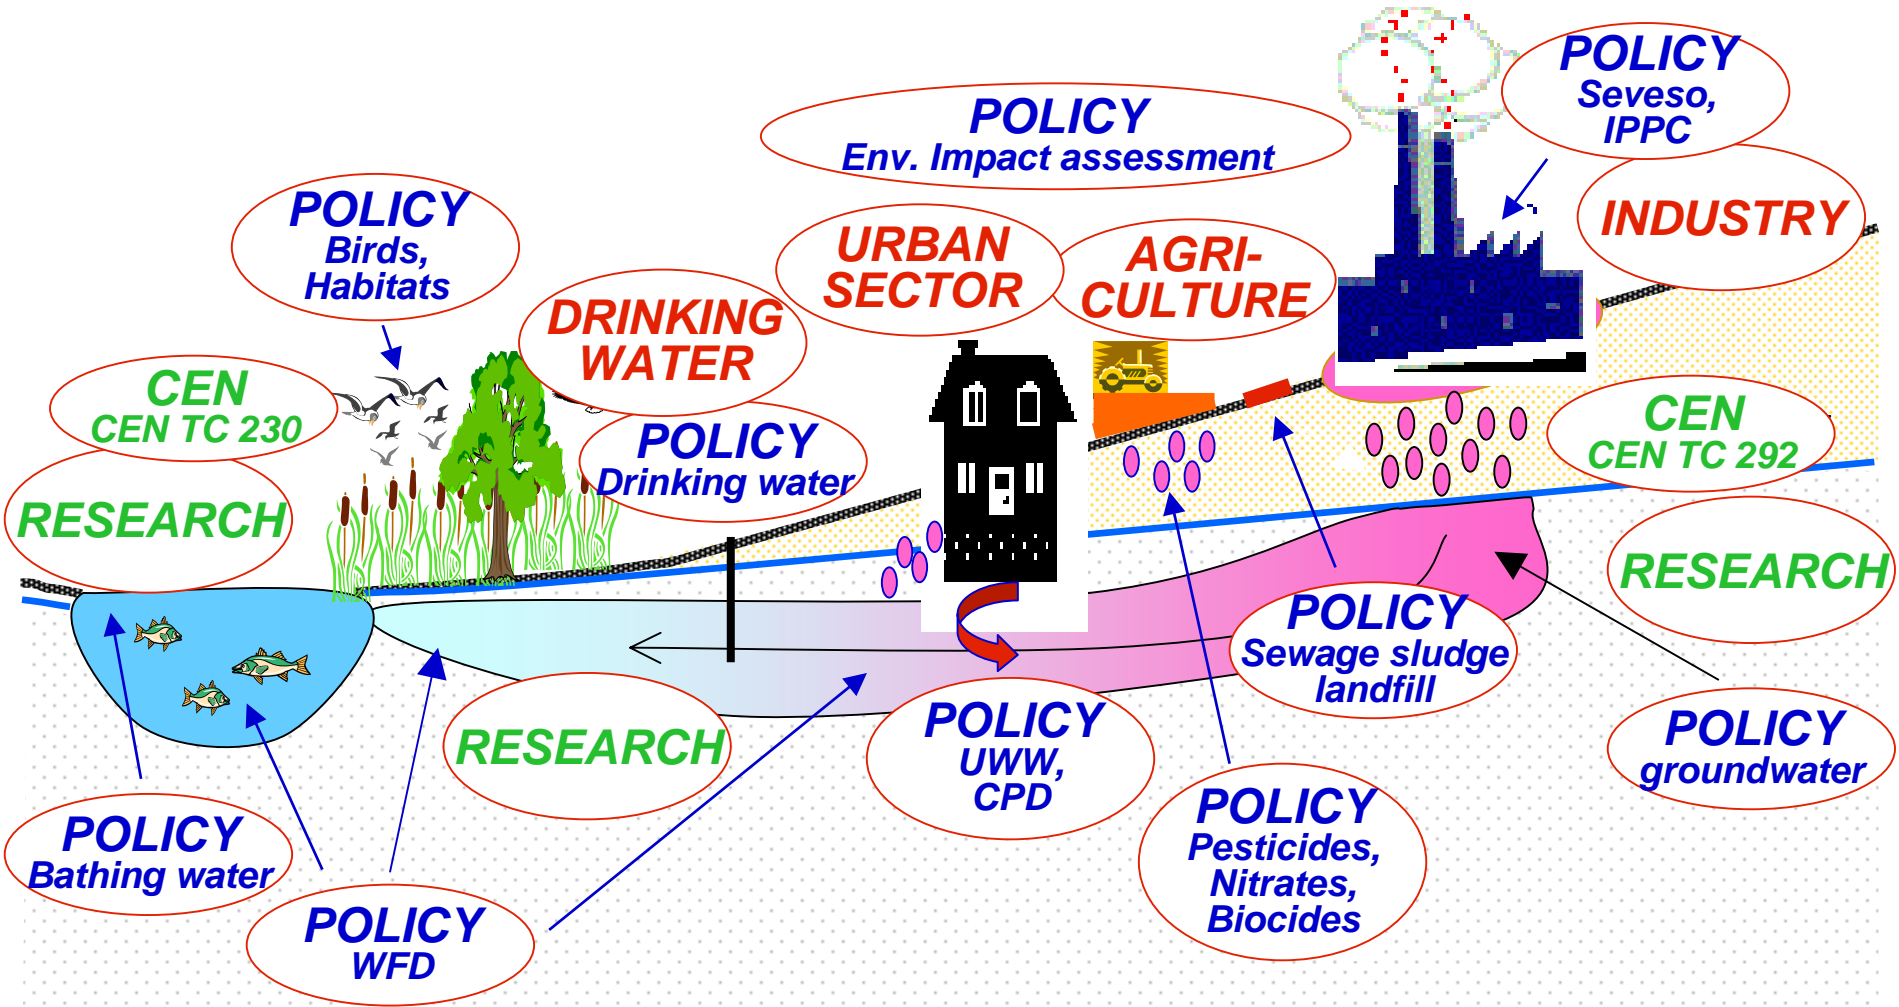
POLICY
Seveso, IPPC

POLICY
Env. Impact assessment

POLICY
Birds, Habitats

URBAN SECTOR

AGRI-CULTURE

INDUSTRY

DRINKING WATER

CEN
CEN TC 230

POLICY
Drinking water

RESEARCH

CEN
CEN TC 292

RESEARCH

POLICY
Sewage sludge landfill

RESEARCH

POLICY
UWW, CPD

POLICY
groundwater

POLICY
Bathing water

POLICY
Pesticides, Nitrates, Biocides

POLICY
WFD